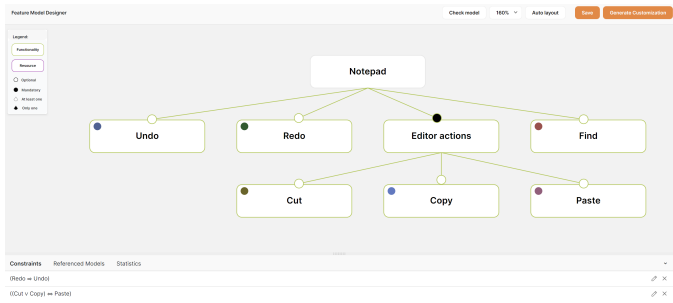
Feature Model Designer

Check model
160%
Auto layout
Save
Generate Customization

Legend
Functionality
Resource
Optional
Mandatory
At least one
Only one

Notepad

Undo

Redo

Editor actions

Find

Cut

Copy

Paste

Constraints
Referenced Models
Statistics

(Redo ⇒ Undo)

((Cut ∨ Copy) ⇒ Paste)